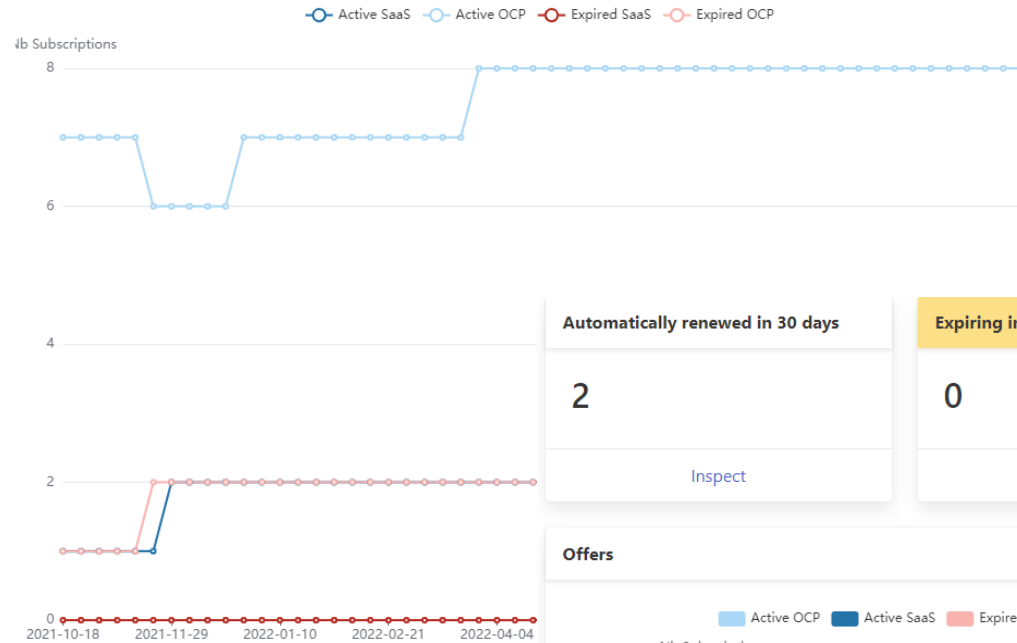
Active SaaS Active OCP Expired SaaS Expired OCP

lb Subscriptions

8

6

4

2

0

2021-10-18 2021-11-29 2022-01-10 2022-02-21 2022-04-04

Automatically renewed in 30 days

2

Inspect

Expiring i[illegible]

0

Offers

Active OCP Active SaaS Expire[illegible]